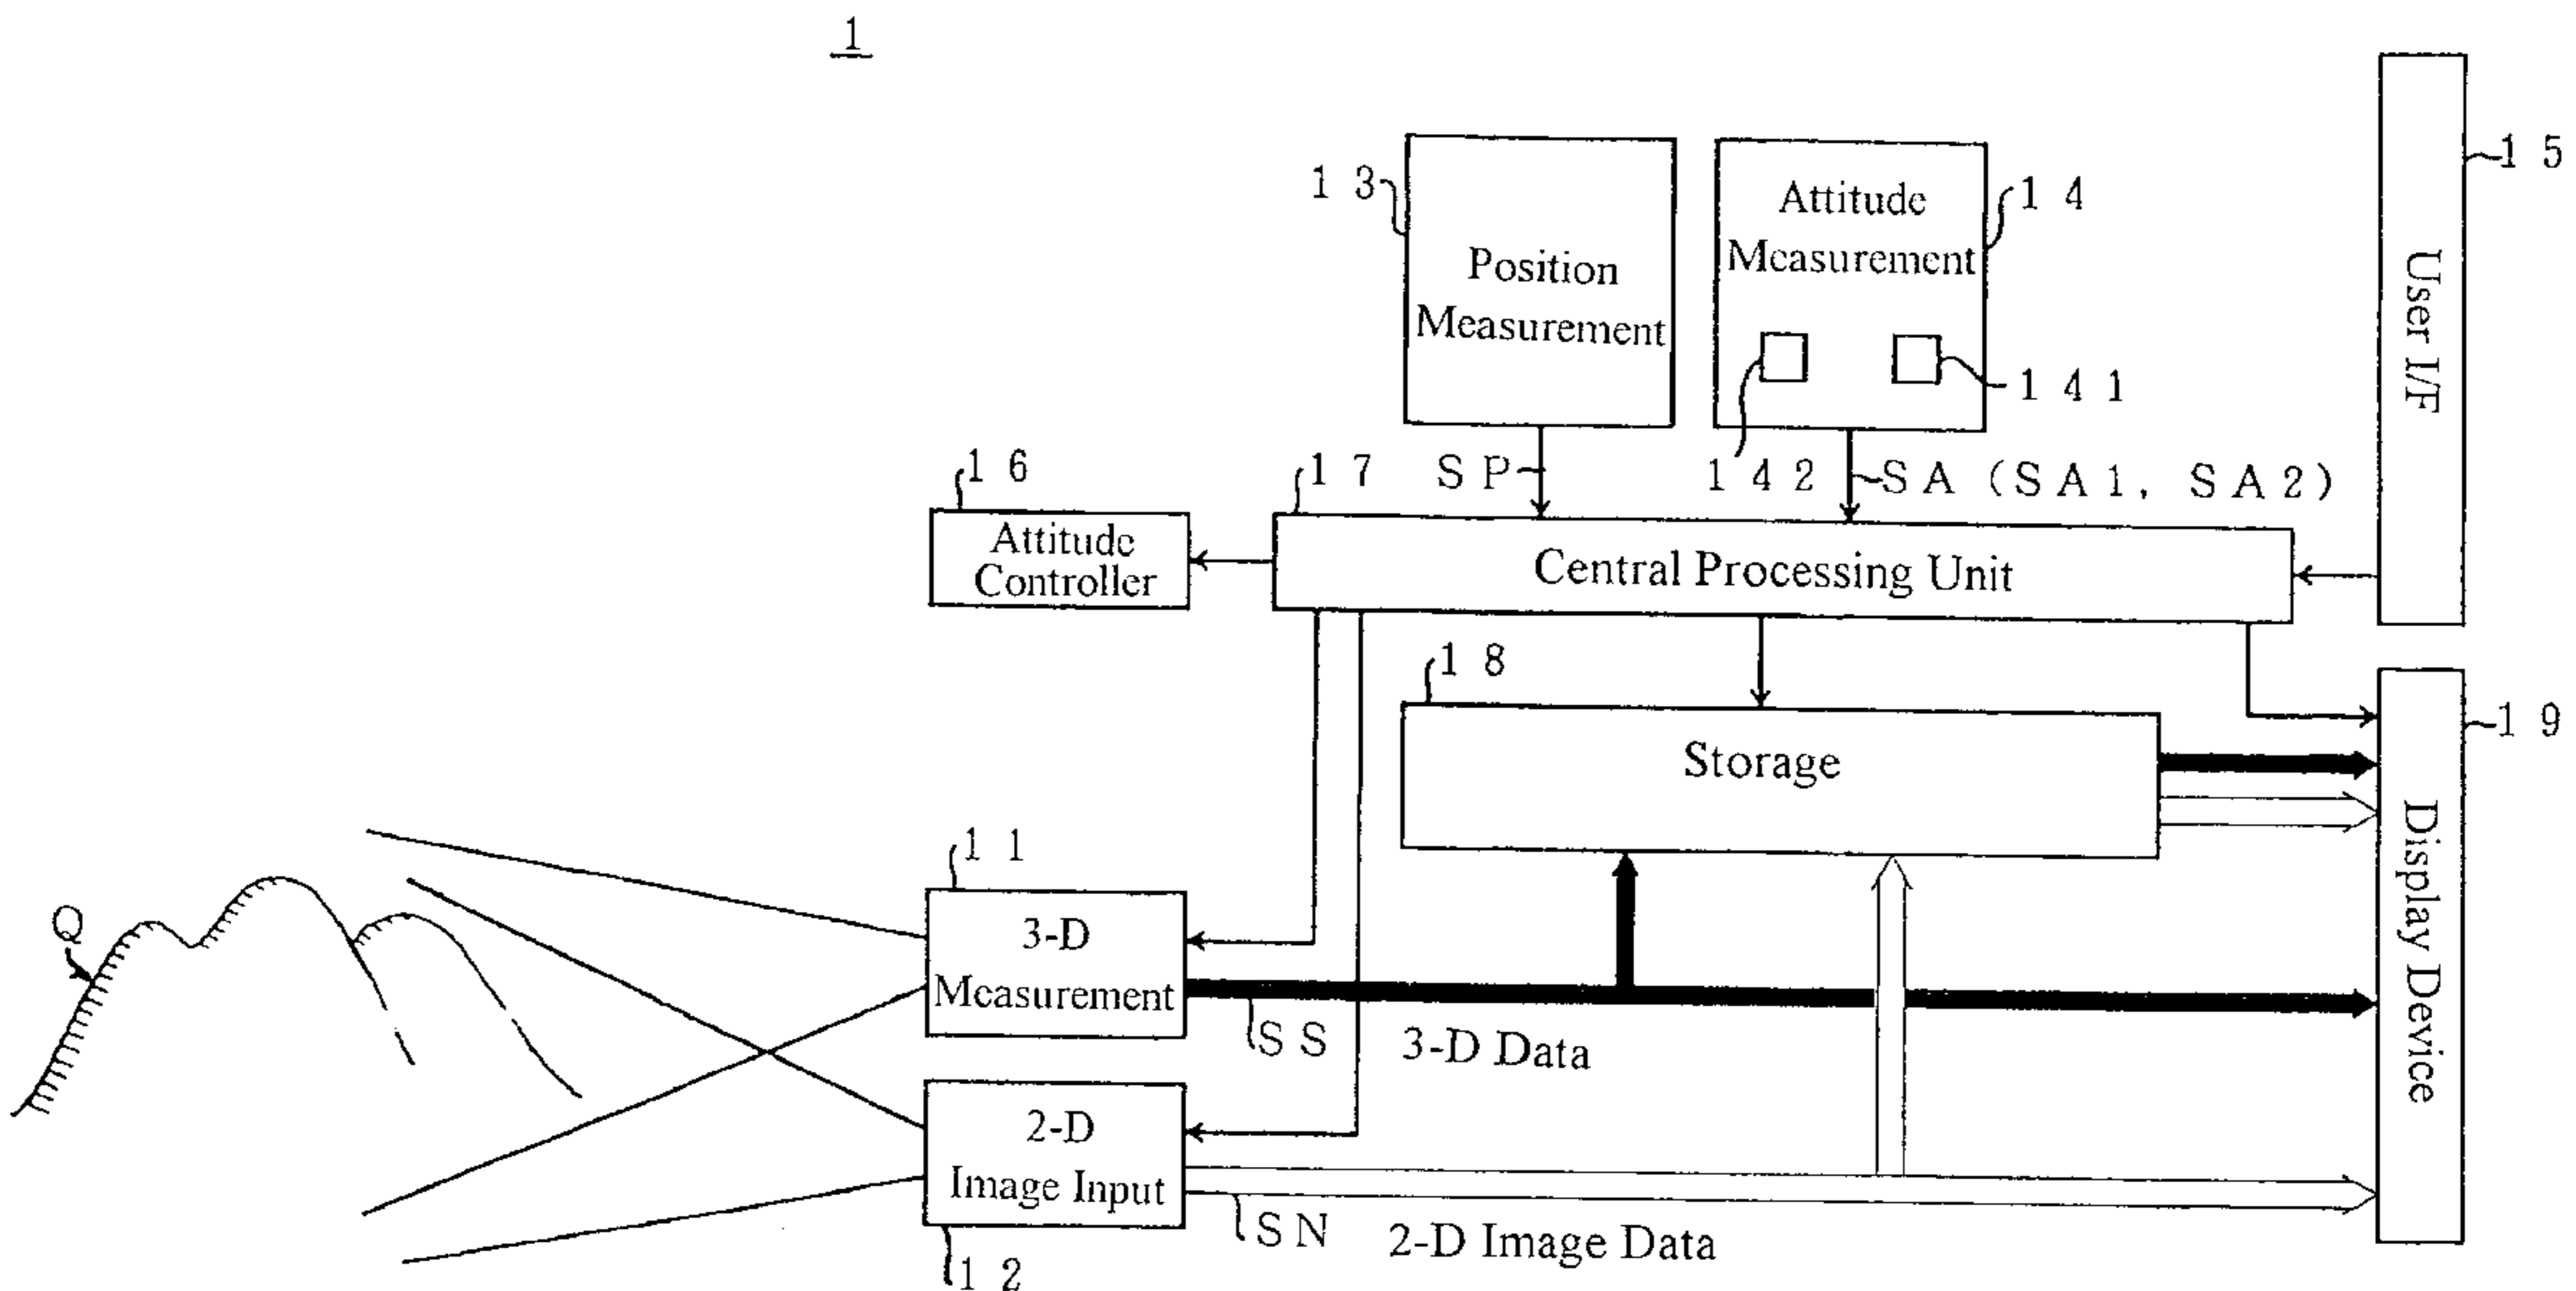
1

13
Position Measurement

Attitude Measurement
14
141
142

User I/F
15

16
Attitude Controller

17
SP
SA (SA1, SA2)
Central Processing Unit

18
Storage

19
Display Device

Q

11
3-D Measurement
SS
3-D Data

2-D Image Input
12
SN
2-D Image Data